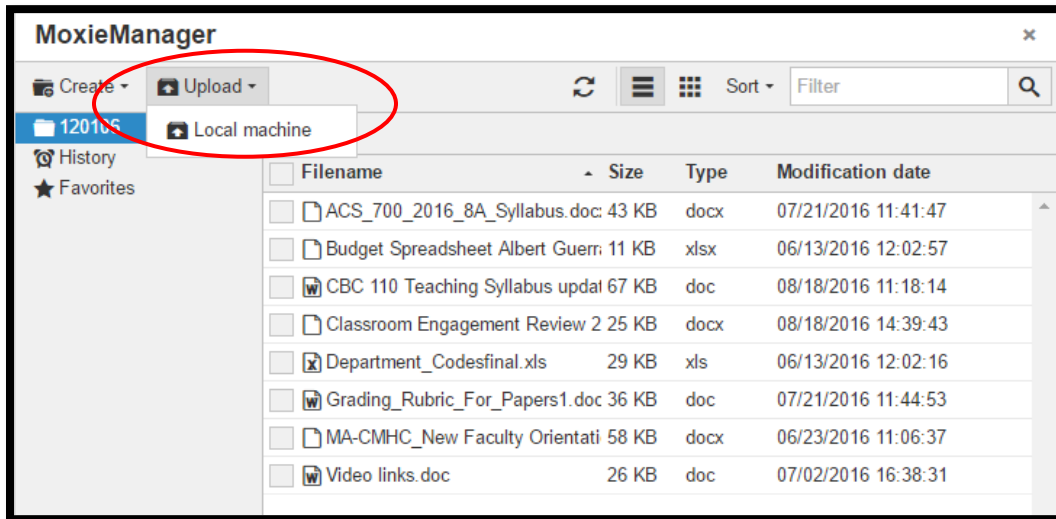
MoxieManager
×

Create ▾ Upload ▾ Sort ▾ Filter

Local machine

120106
History
Favorites

| Filename | Size | Type | Modification date |
|---|---|---|---|
| ACS_700_2016_8A_Syllabus.doc | 43 KB | docx | 07/21/2016 11:41:47 |
| Budget Spreadsheet Albert Guerr | 11 KB | xlsx | 06/13/2016 12:02:57 |
| CBC 110 Teaching Syllabus updat | 67 KB | doc | 08/18/2016 11:18:14 |
| Classroom Engagement Review 2 | 25 KB | docx | 08/18/2016 14:39:43 |
| Department_Codesfinal.xls | 29 KB | xls | 06/13/2016 12:02:16 |
| Grading_Rubric_For_Papers1.doc | 36 KB | doc | 07/21/2016 11:44:53 |
| MA-CMHC_New Faculty Orientati | 58 KB | docx | 06/23/2016 11:06:37 |
| Video links.doc | 26 KB | doc | 07/02/2016 16:38:31 |